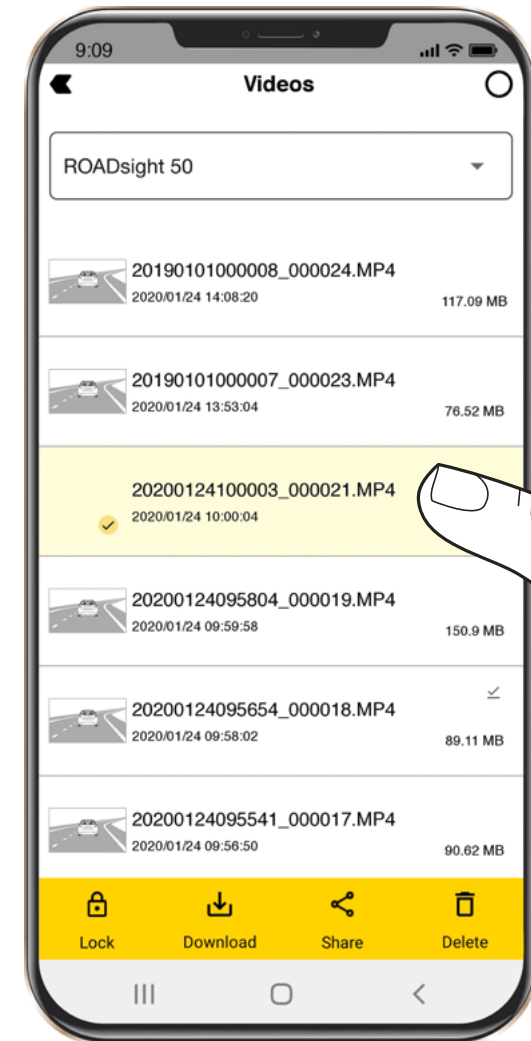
9:09

Videos

ROADsight 50

20190101000008_000024.MP4
2020/01/24 14:08:20
117.09 MB

20190101000007_000023.MP4
2020/01/24 13:53:04
76.52 MB

20200124100003_000021.MP4
2020/01/24 10:00:04

20200124095804_000019.MP4
2020/01/24 09:59:58
150.9 MB

20200124095654_000018.MP4
2020/01/24 09:58:02
89.11 MB

20200124095541_000017.MP4
2020/01/24 09:56:50
90.62 MB

Lock
Download
Share
Delete